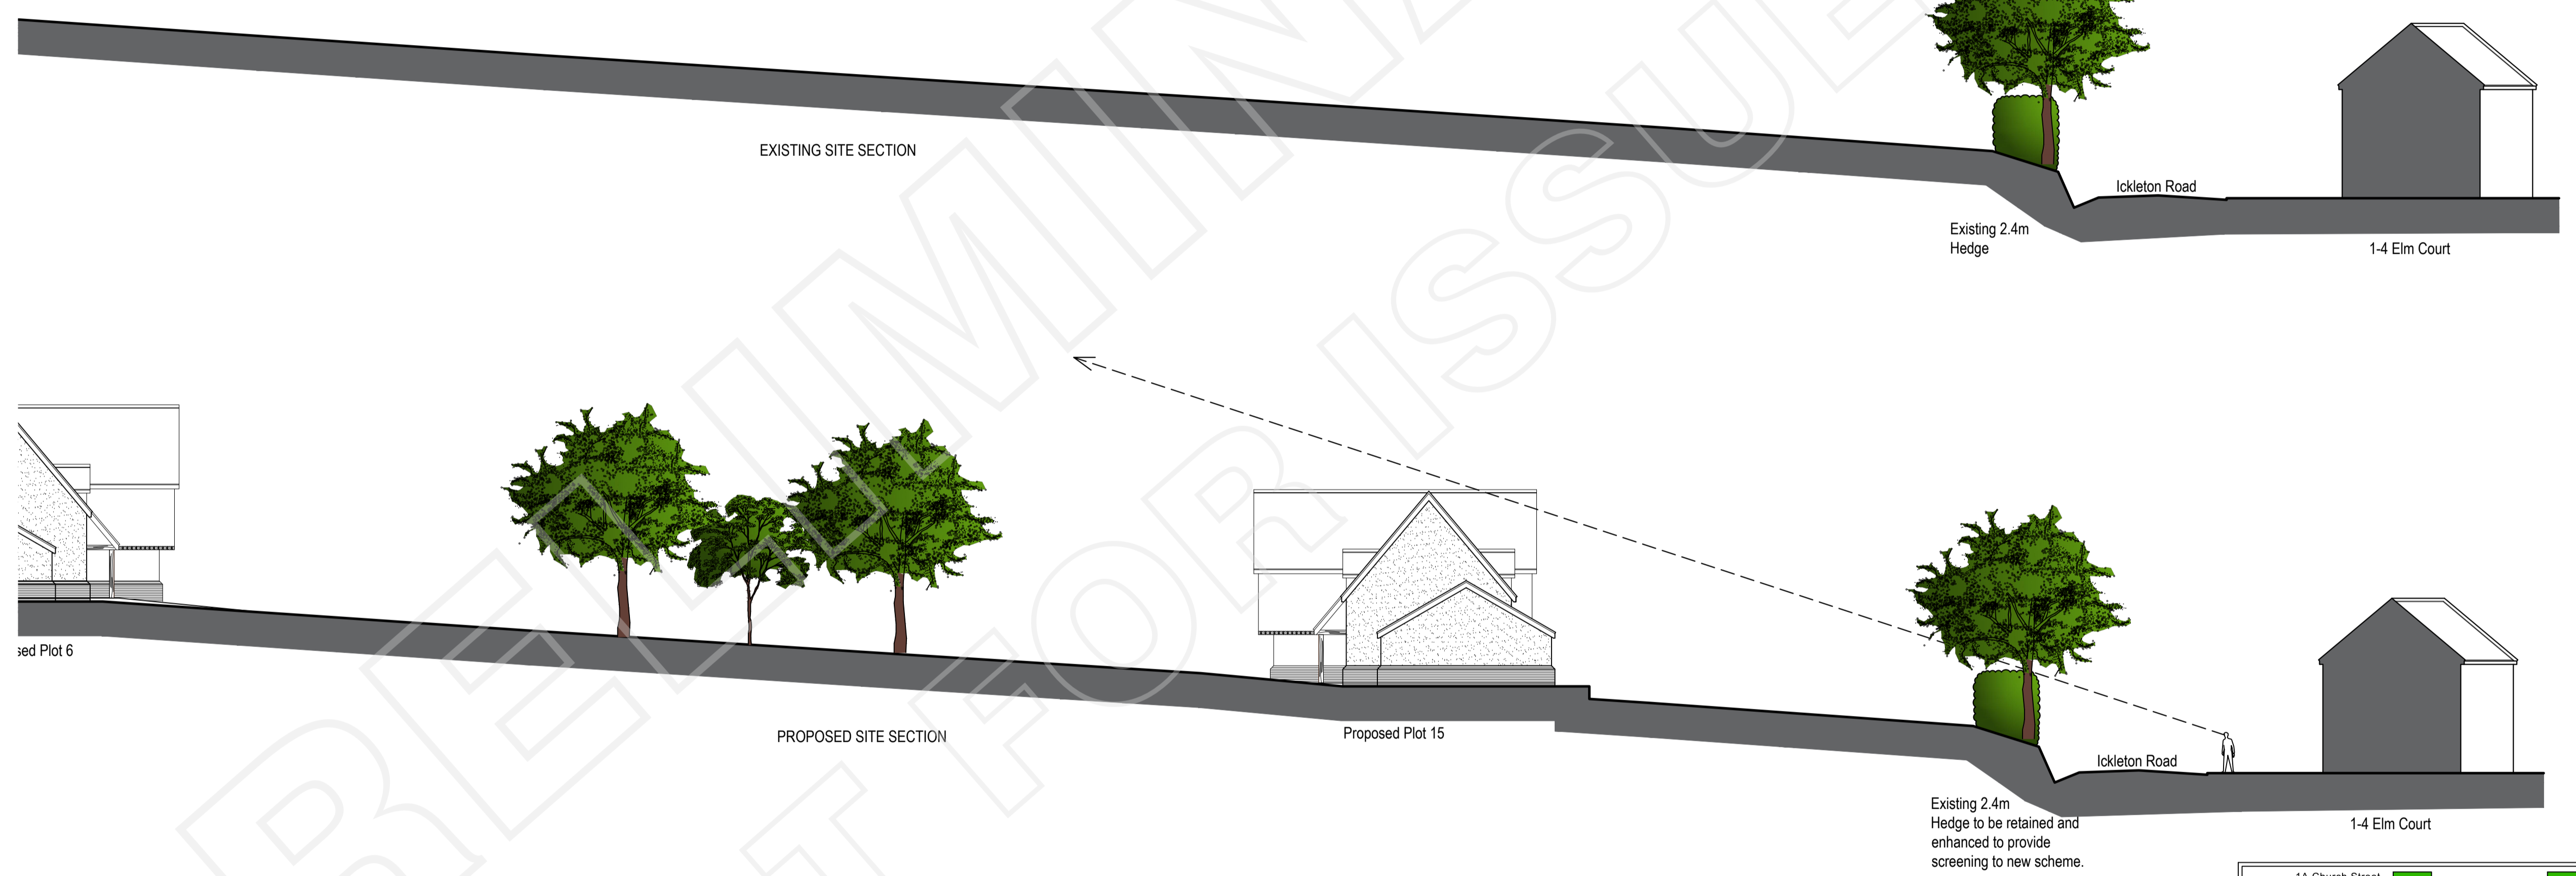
PRELIMINARY
NOT FOR ISSUE

EXISTING SITE SECTION

Existing 2.4m Hedge

Ickleton Road

1-4 Elm Court

sed Plot 6

PROPOSED SITE SECTION

Proposed Plot 15

Ickleton Road

Existing 2.4m Hedge to be retained and enhanced to provide screening to new scheme.

1-4 Elm Court

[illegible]